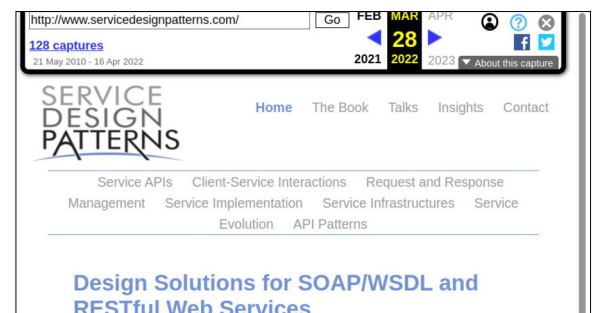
http://www.servicedesignpatterns.com/ Go FEB MAR APR
128 captures
21 May 2010 - 16 Apr 2022
28
2021 2022 2023
About this capture

SERVICE DESIGN PATTERNS

Home The Book Talks Insights Contact

Service APIs Client-Service Interactions Request and Response Management Service Implementation Service Infrastructures Service Evolution API Patterns

Design Solutions for SOAP/WSDL and RESTful Web Services